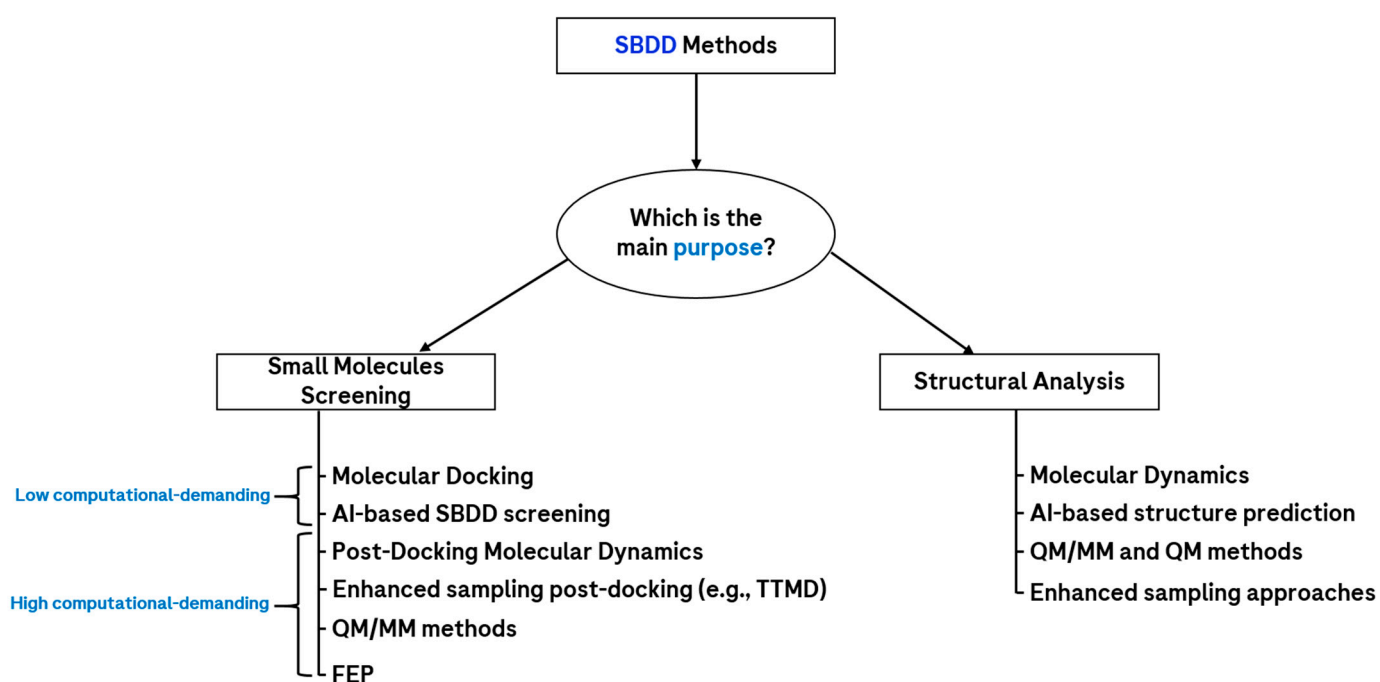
SBDD Methods

Which is the main purpose?

Small Molecules Screening

Structural Analysis

Low computational-demanding
Molecular Docking
AI-based SBDD screening

High computational-demanding
Post-Docking Molecular Dynamics
Enhanced sampling post-docking (e.g., TTMD)
QM/MM methods
FEP

Molecular Dynamics
AI-based structure prediction
QM/MM and QM methods
Enhanced sampling approaches